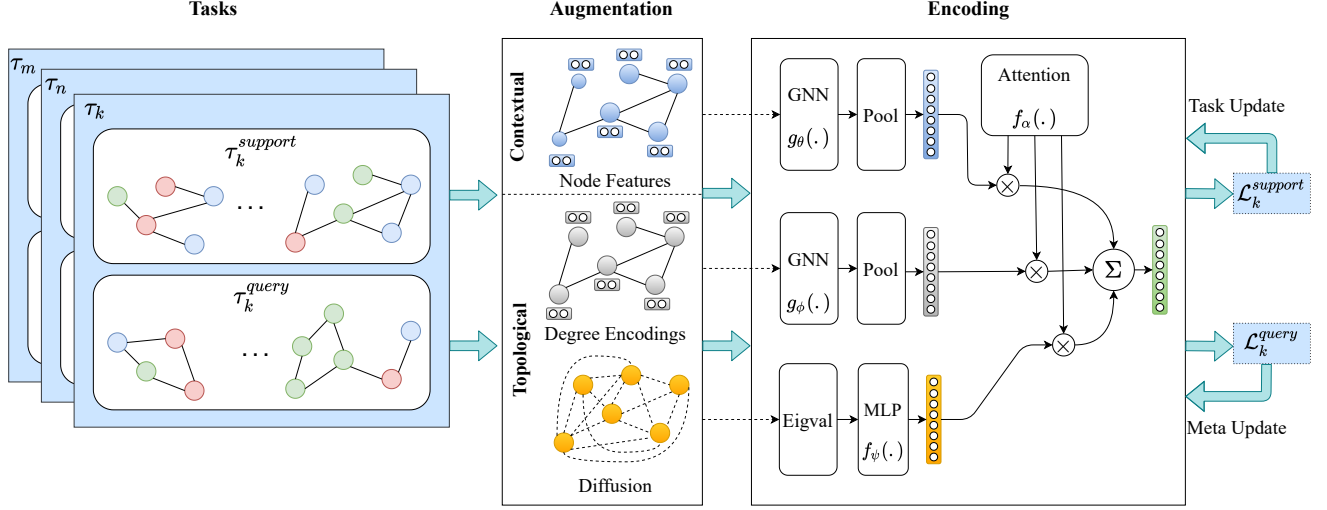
Tasks

Augmentation

Encoding

$\tau_m$

$\tau_n$

$\tau_k$

$\tau_k^{support}$

. . .

$\tau_k^{query}$

. . .

Contextual

Node Features

Topological

Degree Encodings

Diffusion

GNN

$g_\theta(.)$

Pool

Attention

$f_\alpha(.)$

GNN

$g_\phi(.)$

Pool

$\Sigma$

Eigval

MLP

$f_\psi(.)$

Task Update

$\mathcal{L}_k^{support}$

$\mathcal{L}_k^{query}$

Meta Update